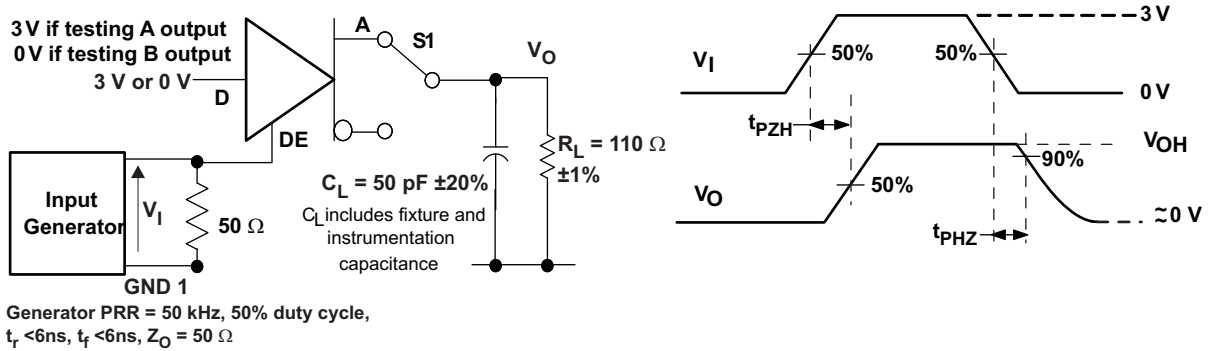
3 V if testing A output
0 V if testing B output
3 V or 0 V
D
A
S1
$V_O$
DE
Input Generator
$V_I$
50 Ω
GND 1
$C_L$ = 50 pF ±20%
$C_L$ includes fixture and instrumentation capacitance
$R_L$ = 110 Ω ±1%
Generator PRR = 50 kHz, 50% duty cycle, $t_r$ <6ns, $t_f$ <6ns, $Z_O$ = 50 Ω

3 V
$V_I$
50%
50%
0 V
$t_{PZH}$
$V_{OH}$
90%
$V_O$
50%
$t_{PHZ}$
≈0 V